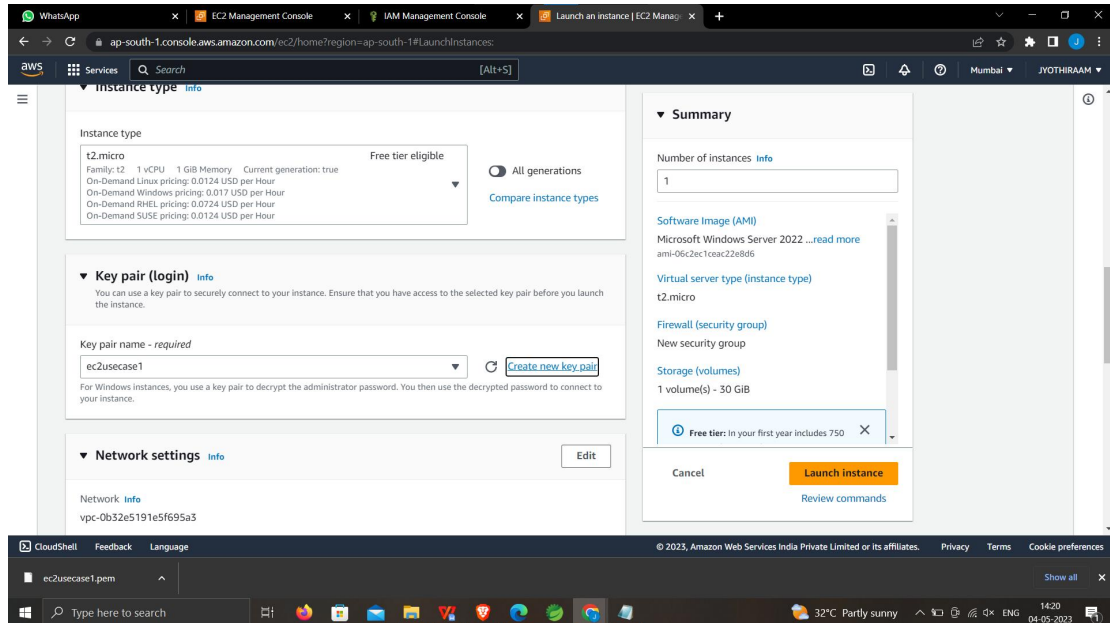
WhatsApp | EC2 Management Console | IAM Management Console | Launch an instance | EC2 Manag

ap-south-1.console.aws.amazon.com/ec2/home?region=ap-south-1#LaunchInstances:

aws | Services | Search | [Alt+S] | Mumbai ▼ | JYOTHIRAAM ▼

▼ Instance type Info

Instance type

t2.micro
Free tier eligible
Family: t2 1 vCPU 1 GiB Memory Current generation: true
On-Demand Linux pricing: 0.0124 USD per Hour
On-Demand Windows pricing: 0.017 USD per Hour
On-Demand RHEL pricing: 0.0724 USD per Hour
On-Demand SUSE pricing: 0.0124 USD per Hour

All generations

Compare instance types

▼ Key pair (login) Info

You can use a key pair to securely connect to your instance. Ensure that you have access to the selected key pair before you launch the instance.

Key pair name - required

ec2usecase1

Create new key pair

For Windows instances, you use a key pair to decrypt the administrator password. You then use the decrypted password to connect to your instance.

▼ Network settings Info

Edit

Network Info
vpc-0b32e5191e5f695a3

▼ Summary

Number of instances Info
1

Software Image (AMI)
Microsoft Windows Server 2022 ...read more
ami-06c2ec1ceac22e8d6

Virtual server type (instance type)
t2.micro

Firewall (security group)
New security group

Storage (volumes)
1 volume(s) - 30 GiB

Free tier: In your first year includes 750

Cancel

Launch instance

Review commands

CloudShell Feedback Language

© 2023, Amazon Web Services India Private Limited or its affiliates. Privacy Terms Cookie preferences

ec2usecase1.pem

Show all

Type here to search

32°C Partly sunny ENG 14:20 04-05-2023